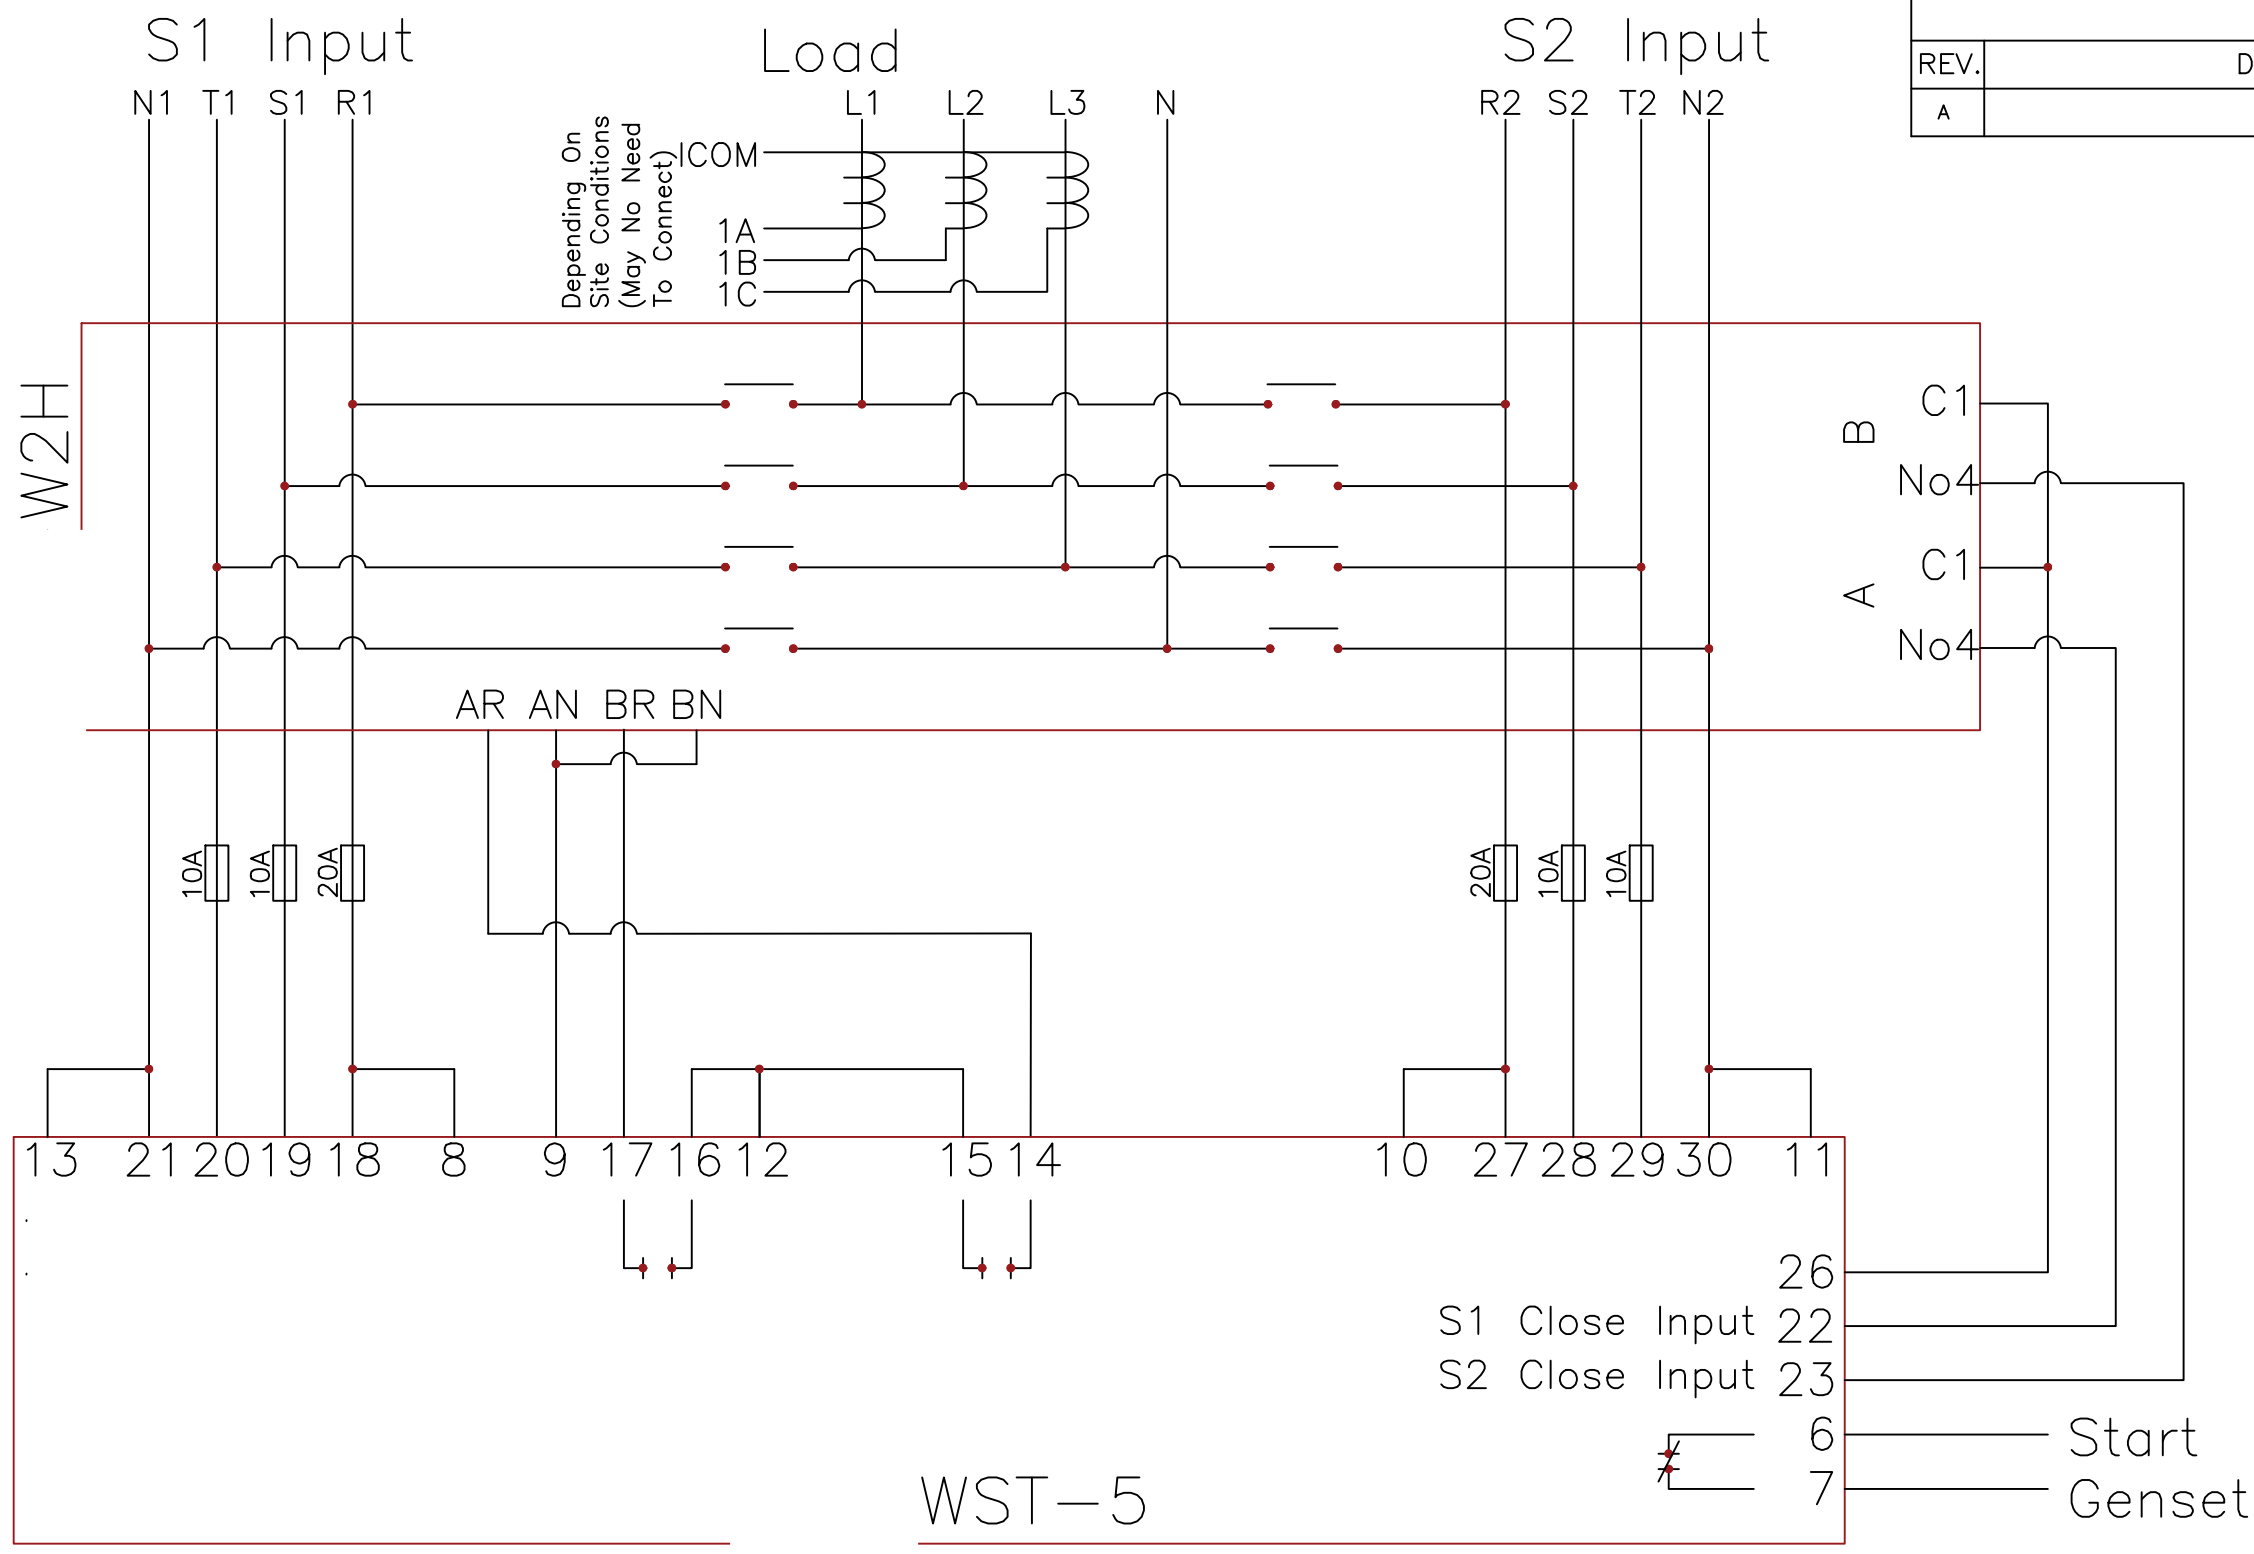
S1 Input

N1 T1 S1 R1

Load

L1 L2 L3 N

S2 Input

R2 S2 T2 N2

| REV. | D |
|---|---|
| A | |

Depending On Site Conditions (May No Need To Connect)

ICOM

1A
1B
1C

W2H

B

C1

No4

A

C1

No4

AR AN BR BN

10A 10A 20A

20A 10A 10A

13 21 20 19 18 8 9 17 16 12 15 14 10 27 28 29 30 11

26

S1 Close Input 22

S2 Close Input 23

6

7

Start Genset

WST-5